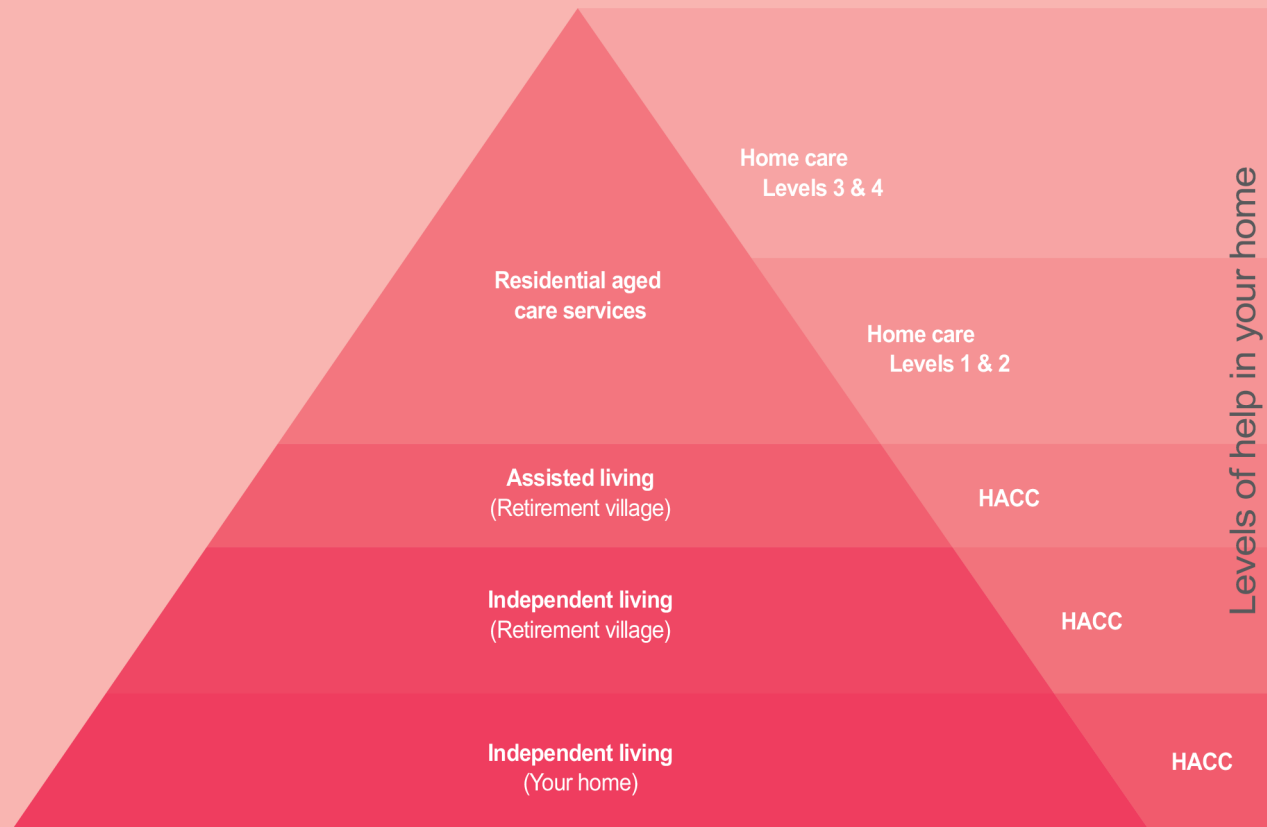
Residential aged care services

Assisted living
(Retirement village)

Independent living
(Retirement village)

Independent living
(Your home)

Home care
Levels 3 & 4

Home care
Levels 1 & 2

HACC

HACC

HACC

Levels of help in your home